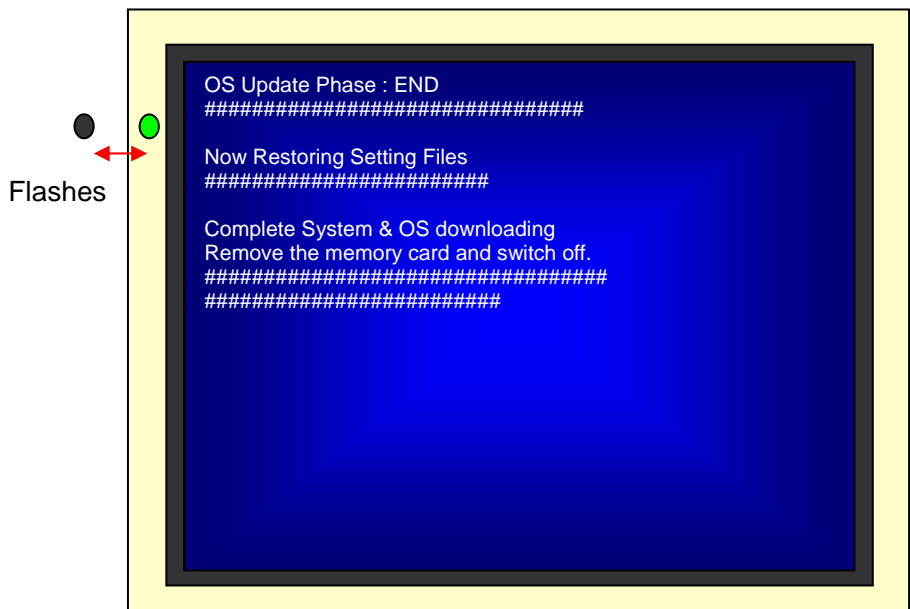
Flashes

OS Update Phase : END
################################

Now Restoring Setting Files
########################

Complete System & OS downloading
Remove the memory card and switch off.
##################################
#########################